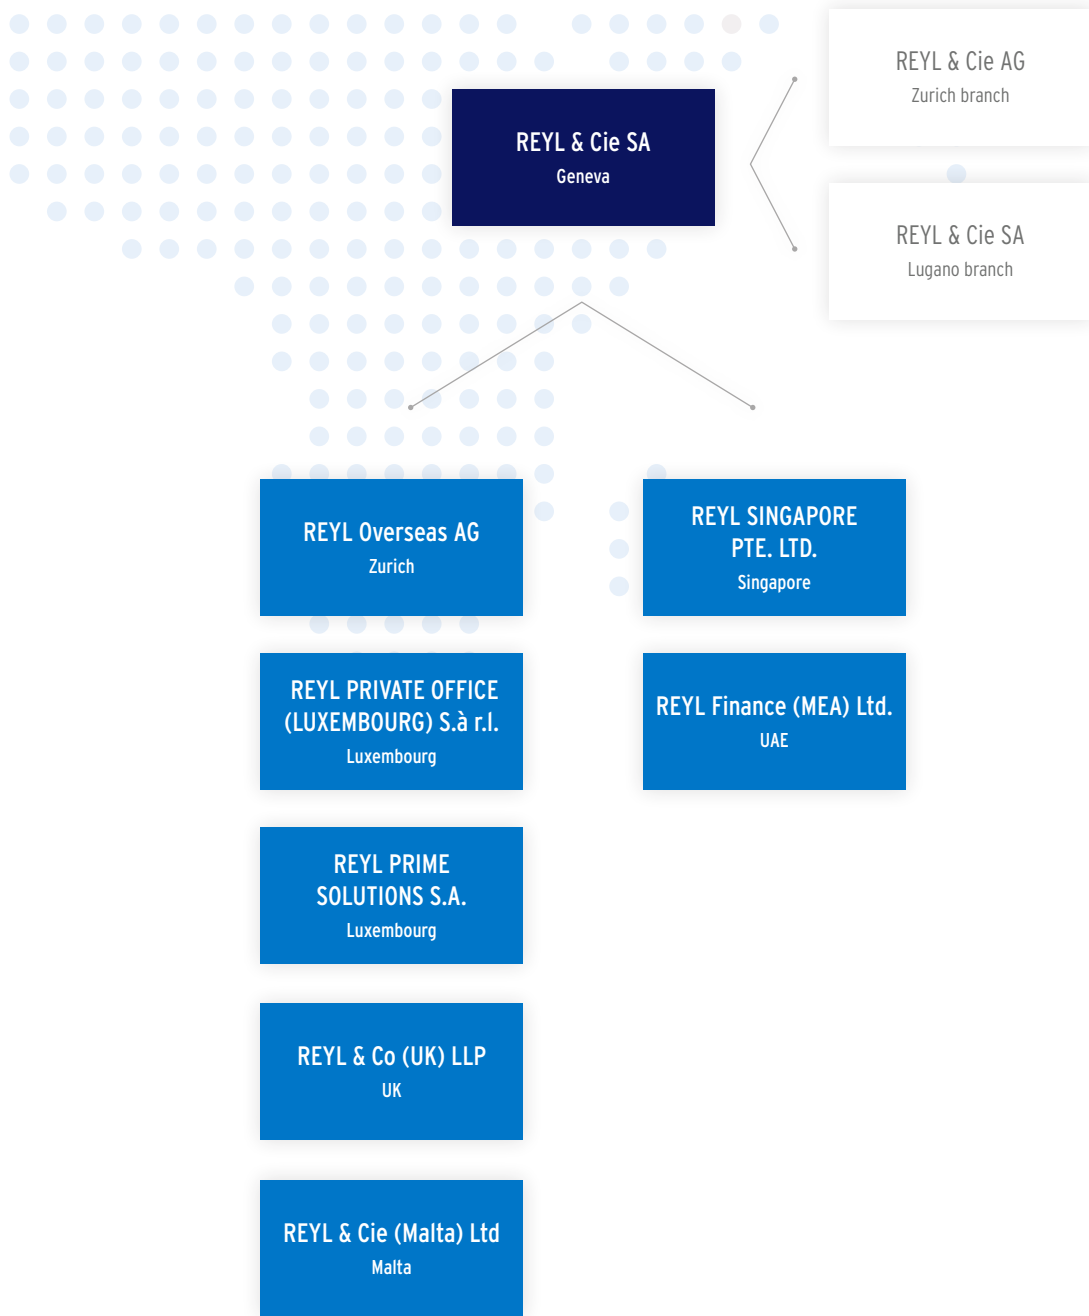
REYL & Cie SA
Geneva

REYL & Cie AG
Zurich branch

REYL & Cie SA
Lugano branch

REYL Overseas AG
Zurich

REYL SINGAPORE PTE. LTD.
Singapore

REYL PRIVATE OFFICE (LUXEMBOURG) S.à r.l.
Luxembourg

REYL Finance (MEA) Ltd.
UAE

REYL PRIME SOLUTIONS S.A.
Luxembourg

REYL & Co (UK) LLP
UK

REYL & Cie (Malta) Ltd
Malta